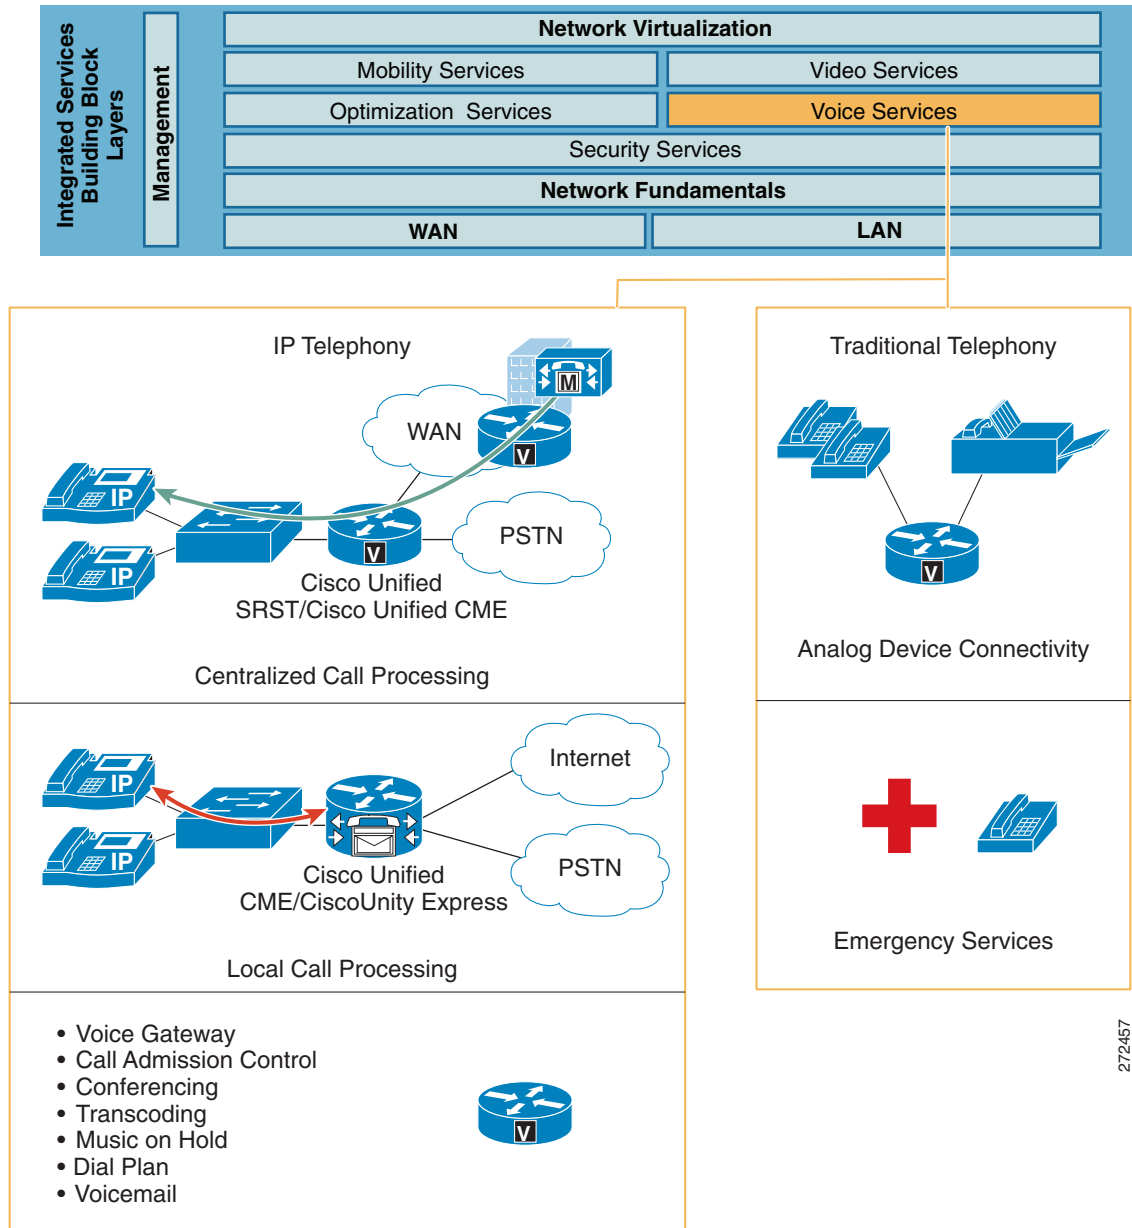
Integrated Services Building Block Layers

Management

Network Virtualization

Mobility Services

Video Services

Optimization Services

Voice Services

Security Services

Network Fundamentals

WAN

LAN

IP Telephony

M

WAN

V

IP

IP

V

PSTN

Cisco Unified SRST/Cisco Unified CME

Centralized Call Processing

IP

IP

Internet

PSTN

Cisco Unified CME/CiscoUnity Express

Local Call Processing

• Voice Gateway
• Call Admission Control
• Conferencing
• Transcoding
• Music on Hold
• Dial Plan
• Voicemail

V

Traditional Telephony

V

Analog Device Connectivity

Emergency Services

272457